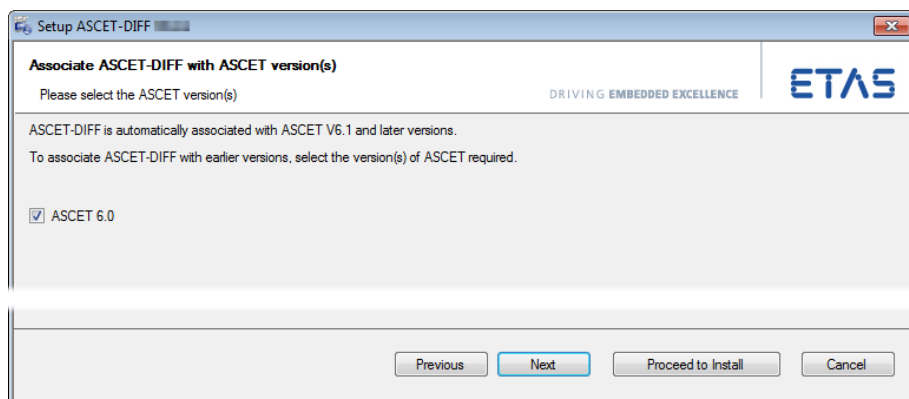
Setup ASCET-DIFF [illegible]

Associate ASCET-DIFF with ASCET version(s)

Please select the ASCET version(s)

DRIVING EMBEDDED EXCELLENCE

ETAS

ASCET-DIFF is automatically associated with ASCET V6.1 and later versions.

To associate ASCET-DIFF with earlier versions, select the version(s) of ASCET required.

ASCET 6.0

Previous

Next

Proceed to Install

Cancel